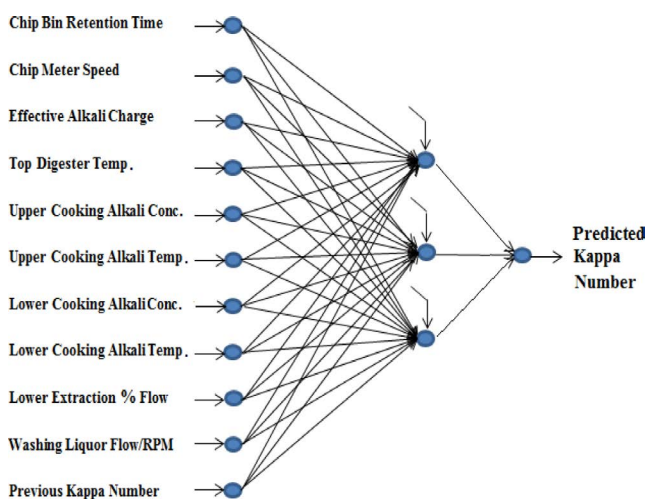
Chip Bin Retention Time

Chip Meter Speed

Effective Alkali Charge

Top Digester Temp.

Upper Cooking Alkali Conc.

Upper Cooking Alkali Temp.

Lower Cooking Alkali Conc.

Lower Cooking Alkali Temp.

Lower Extraction % Flow

Washing Liquor Flow/RPM

Previous Kappa Number

Predicted Kappa Number